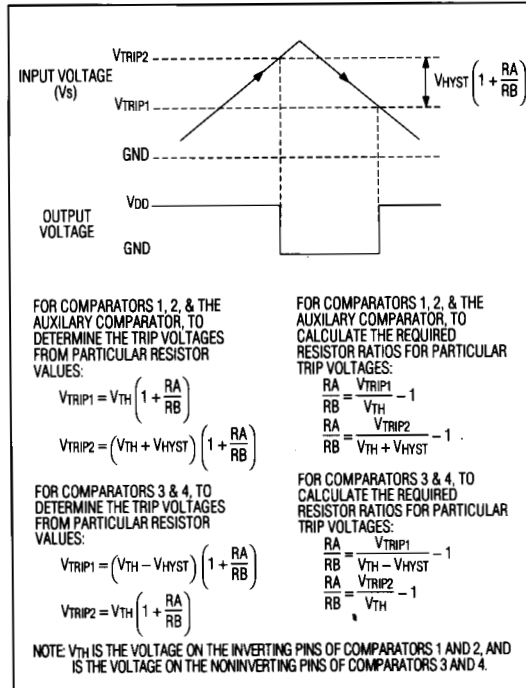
VTRIP2

INPUT VOLTAGE (Vs)

VTRIP1

$V_{HYST}\left(1+\frac{RA}{RB}\right)$

GND

VDD

OUTPUT VOLTAGE

GND

FOR COMPARATORS 1, 2, & THE AUXILARY COMPARATOR, TO DETERMINE THE TRIP VOLTAGES FROM PARTICULAR RESISTOR VALUES:

$V_{TRIP1}=V_{TH}\left(1+\frac{RA}{RB}\right)$

$V_{TRIP2}=\left(V_{TH}+V_{HYST}\right)\left(1+\frac{RA}{RB}\right)$

FOR COMPARATORS 3 & 4, TO DETERMINE THE TRIP VOLTAGES FROM PARTICULAR RESISTOR VALUES:

$V_{TRIP1}=\left(V_{TH}-V_{HYST}\right)\left(1+\frac{RA}{RB}\right)$

$V_{TRIP2}=V_{TH}\left(1+\frac{RA}{RB}\right)$

FOR COMPARATORS 1, 2, & THE AUXILARY COMPARATOR, TO CALCULATE THE REQUIRED RESISTOR RATIOS FOR PARTICULAR TRIP VOLTAGES:

$\frac{RA}{RB}=\frac{V_{TRIP1}}{V_{TH}}-1$

$\frac{RA}{RB}=\frac{V_{TRIP2}}{V_{TH}+V_{HYST}}-1$ .

FOR COMPARATORS 3 & 4, TO CALCULATE THE REQUIRED RESISTOR RATIOS FOR PARTICULAR TRIP VOLTAGES:

$\frac{RA}{RB}=\frac{V_{TRIP1}}{V_{TH}-V_{HYST}}-1$

$\frac{RA}{RB}=\frac{V_{TRIP2}}{V_{TH}}-1$

NOTE: VTH IS THE VOLTAGE ON THE INVERTING PINS OF COMPARATORS 1 AND 2, AND IS THE VOLTAGE ON THE NONINVERTING PINS OF COMPARATORS 3 AND 4.